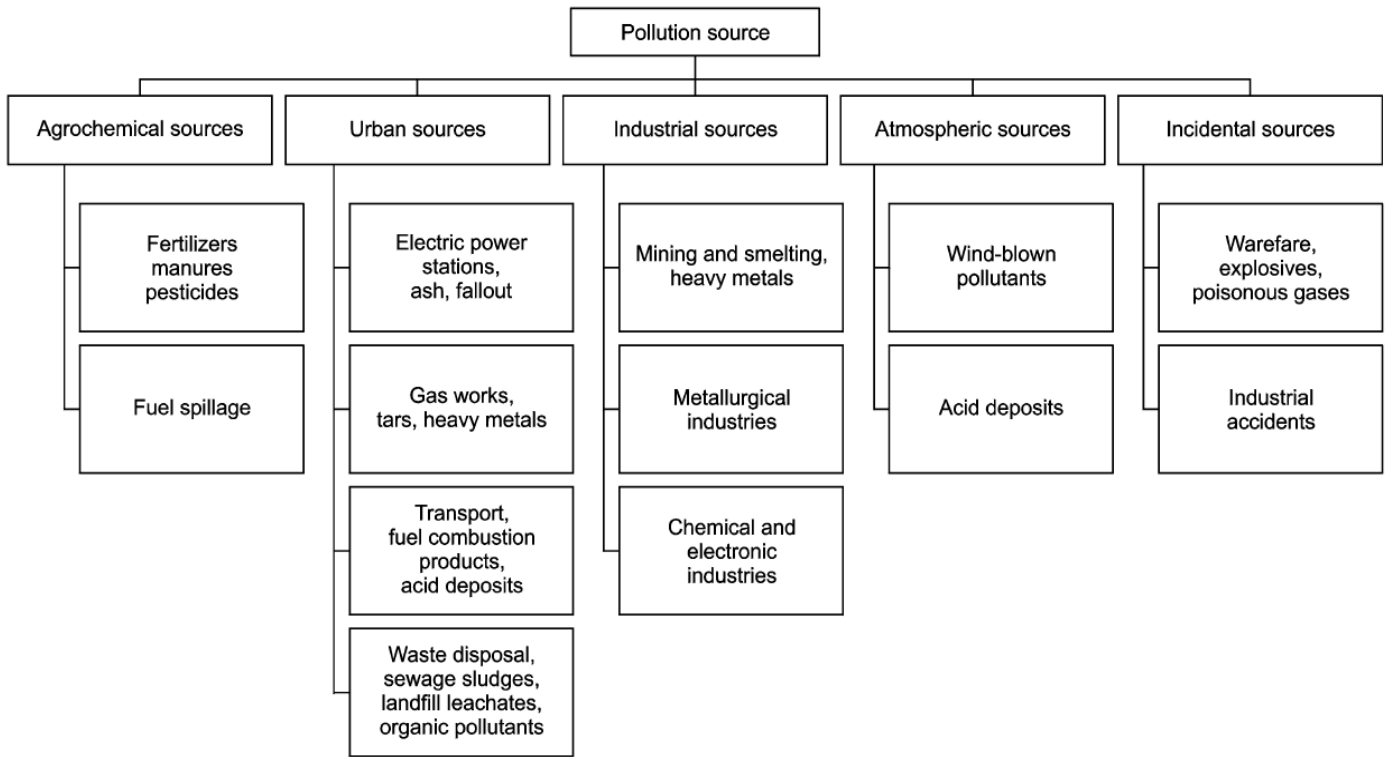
Pollution source

Agrochemical sources

Fertilizers manures pesticides

Fuel spillage

Urban sources

Electric power stations, ash, fallout

Gas works, tars, heavy metals

Transport, fuel combustion products, acid deposits

Waste disposal, sewage sludges, landfill leachates, organic pollutants

Industrial sources

Mining and smelting, heavy metals

Metallurgical industries

Chemical and electronic industries

Atmospheric sources

Wind-blown pollutants

Acid deposits

Incidental sources

Warefare, explosives, poisonous gases

Industrial accidents